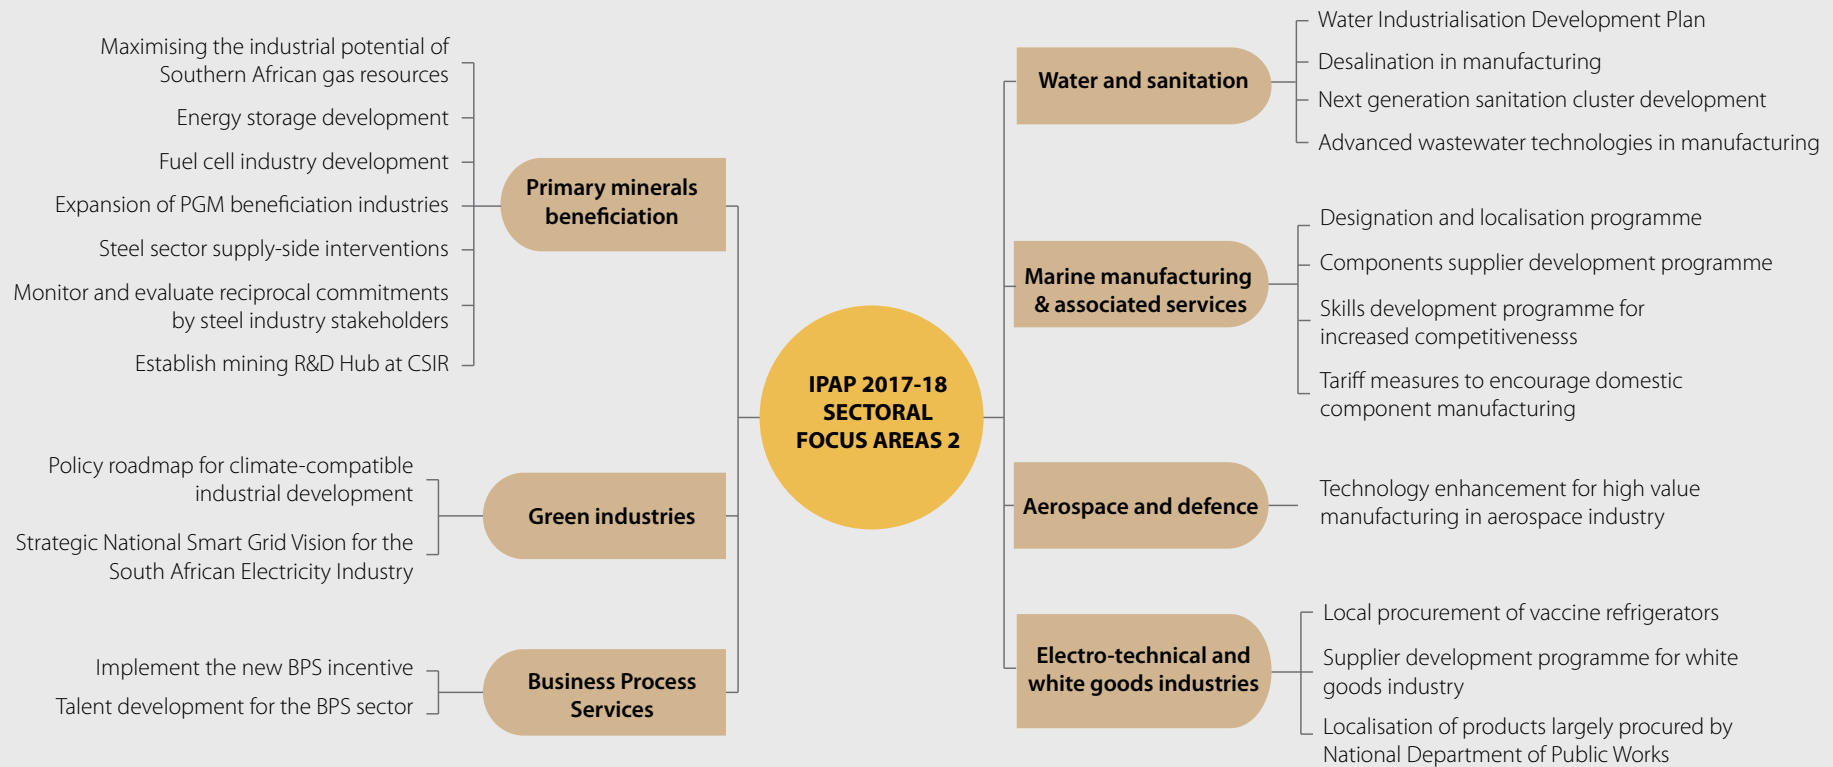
IPAP 2017-18 SECTORAL FOCUS AREAS 2

Primary minerals beneficiation

Maximising the industrial potential of Southern African gas resources

Energy storage development

Fuel cell industry development

Expansion of PGM beneficiation industries

Steel sector supply-side interventions

Monitor and evaluate reciprocal commitments by steel industry stakeholders

Establish mining R&D Hub at CSIR

Green industries

Policy roadmap for climate-compatible industrial development

Strategic National Smart Grid Vision for the South African Electricity Industry

Business Process Services

Implement the new BPS incentive

Talent development for the BPS sector

Water and sanitation

Water Industrialisation Development Plan

Desalination in manufacturing

Next generation sanitation cluster development

Advanced wastewater technologies in manufacturing

Marine manufacturing & associated services

Designation and localisation programme

Components supplier development programme

Skills development programme for increased competitivenesss

Tariff measures to encourage domestic component manufacturing

Aerospace and defence

Technology enhancement for high value manufacturing in aerospace industry

Electro-technical and white goods industries

Local procurement of vaccine refrigerators

Supplier development programme for white goods industry

Localisation of products largely procured by National Department of Public Works